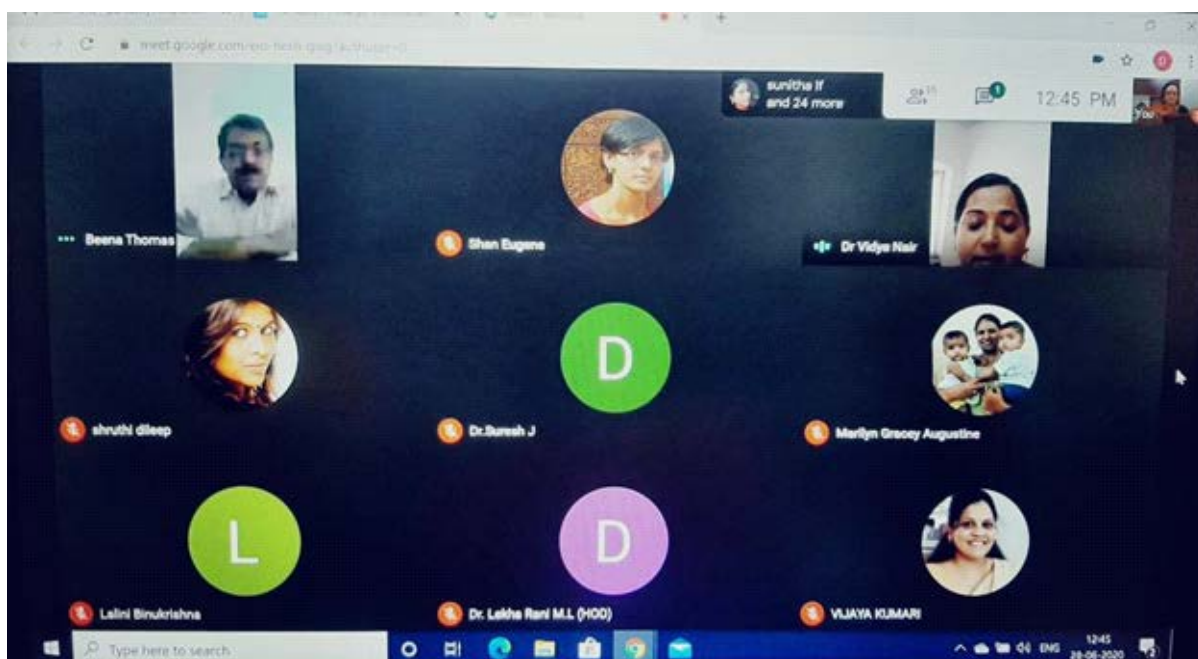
meet.google.com/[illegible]

sunitha lf and 24 more

12:45 PM

You

Beena Thomas

Shan Eugena

Dr Vidya Nair

shruthi dileep

D

Dr.Suresh J

Marilyn Gracey Augustine

L

Lalini Binukrishna

D

Dr. Lekha Rani M.L (HOD)

VIJAYA KUMARI

Type here to search

ENG

12:45
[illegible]-06-2020